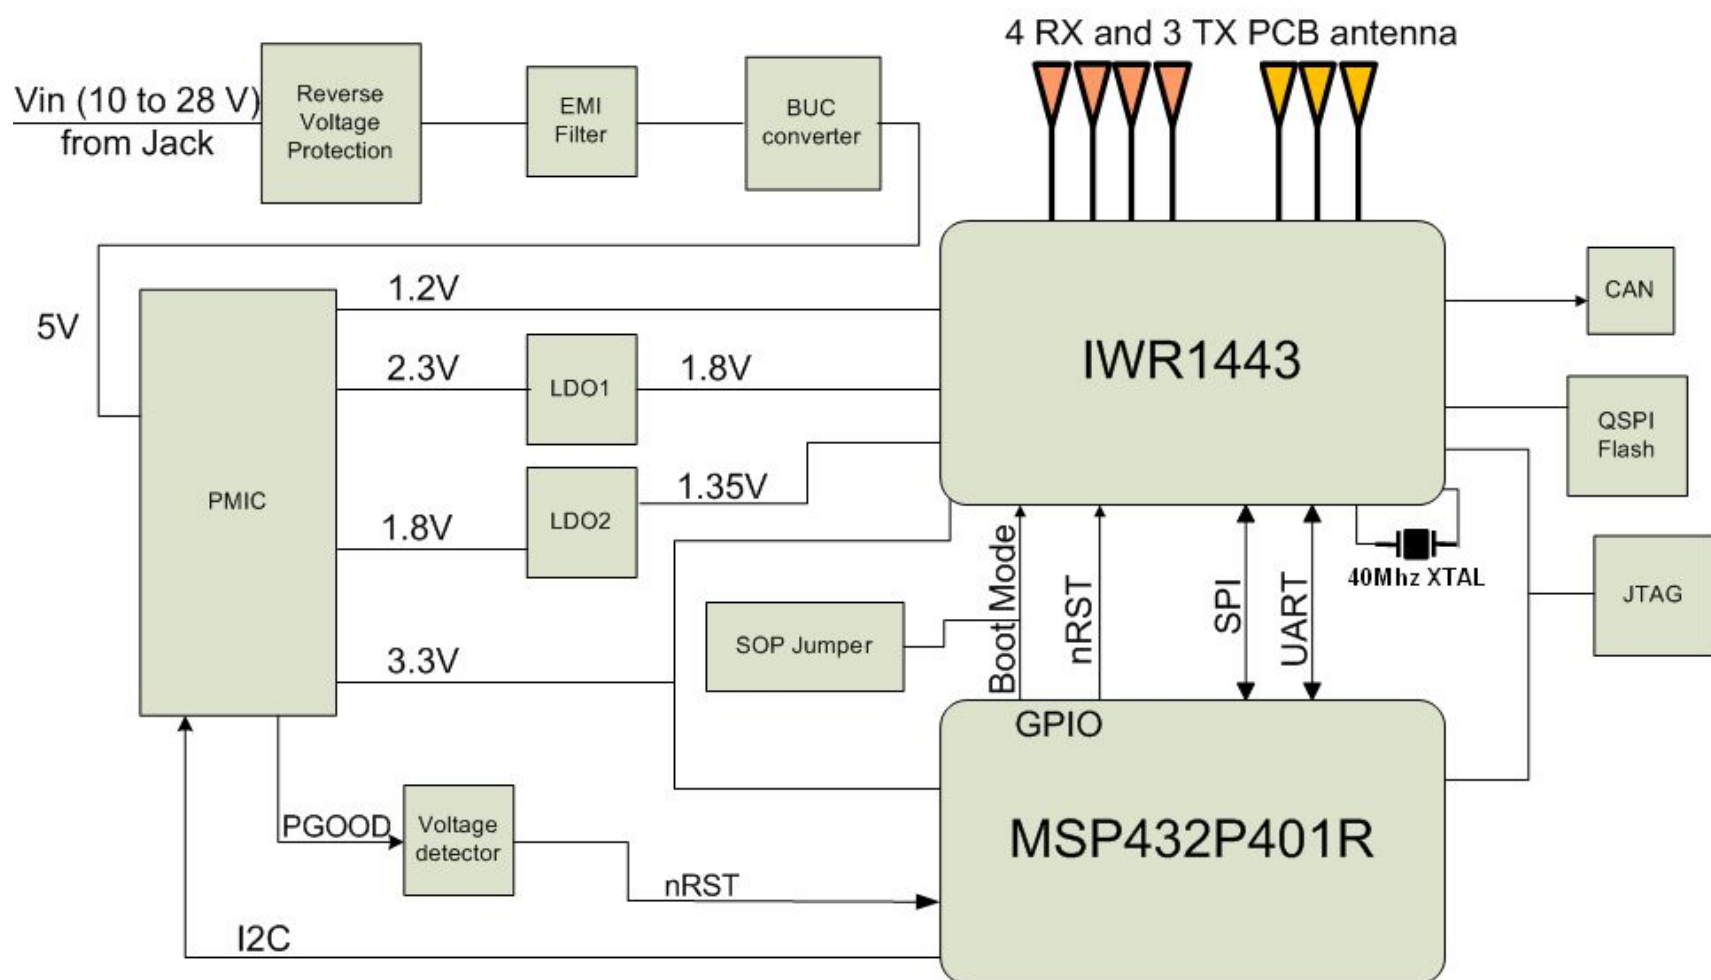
4 RX and 3 TX PCB antenna

Vin (10 to 28 V) from Jack

Reverse Voltage Protection

EMI Filter

BUC converter

5V

PMIC

1.2V

2.3V

LDO1

1.8V

1.35V

1.8V

LDO2

3.3V

IWR1443

CAN

QSPI Flash

JTAG

40Mhz XTAL

SOP Jumper

Boot Mode

nRST

SPI

UART

GPIO

MSP432P401R

PGOOD

Voltage detector

nRST

I2C